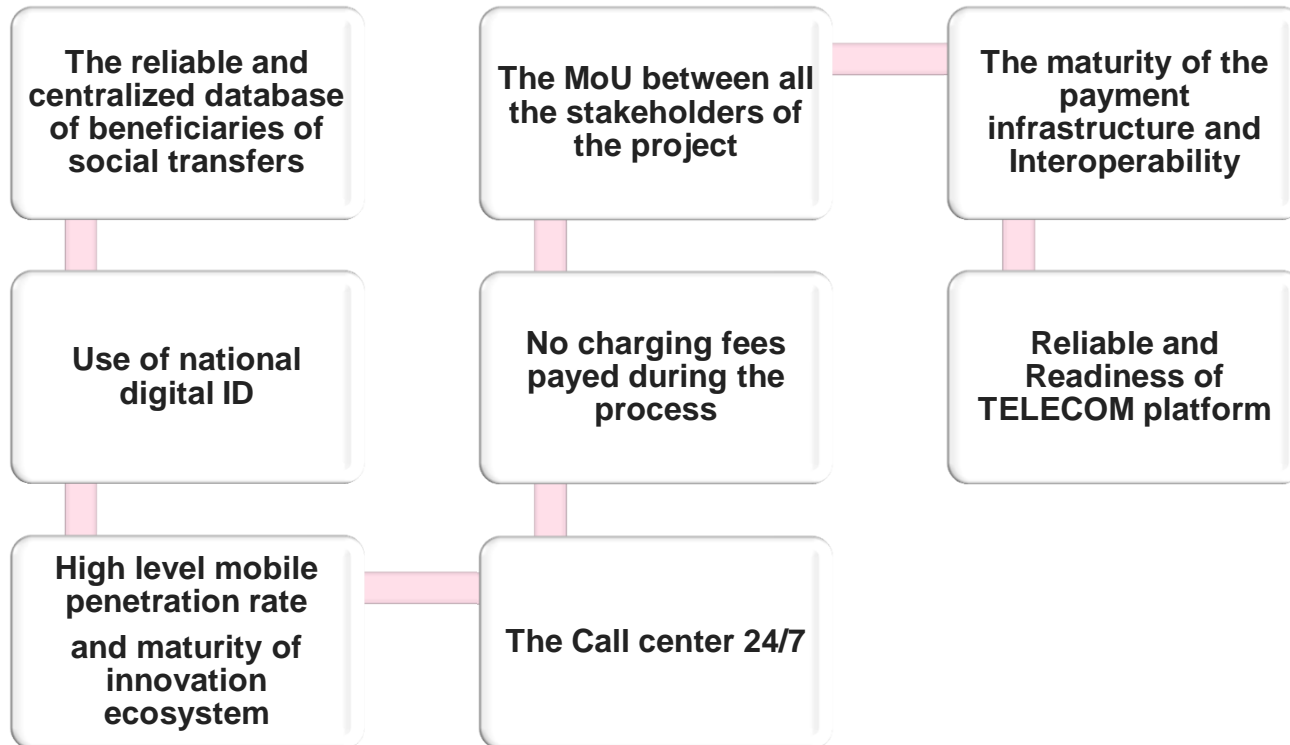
The reliable and centralized database of beneficiaries of social transfers

Use of national digital ID

High level mobile penetration rate

and maturity of innovation ecosystem

The Call center 24/7

No charging fees payed during the process

The MoU between all the stakeholders of the project

The maturity of the payment infrastructure and Interoperability

Reliable and Readiness of TELECOM platform